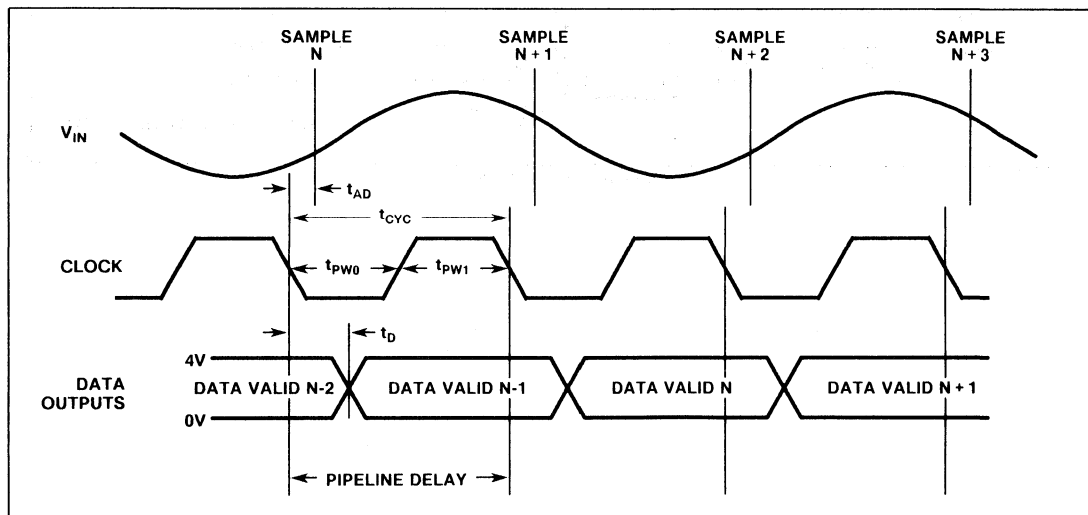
SAMPLE N

SAMPLE N + 1

SAMPLE N + 2

SAMPLE N + 3

$V_{IN}$

$t_{AD}$

$t_{CYC}$

CLOCK

$t_{PW0}$

$t_{PW1}$

$t_D$

4V

DATA OUTPUTS

0V

DATA VALID N-2

DATA VALID N-1

DATA VALID N

DATA VALID N + 1

PIPELINE DELAY